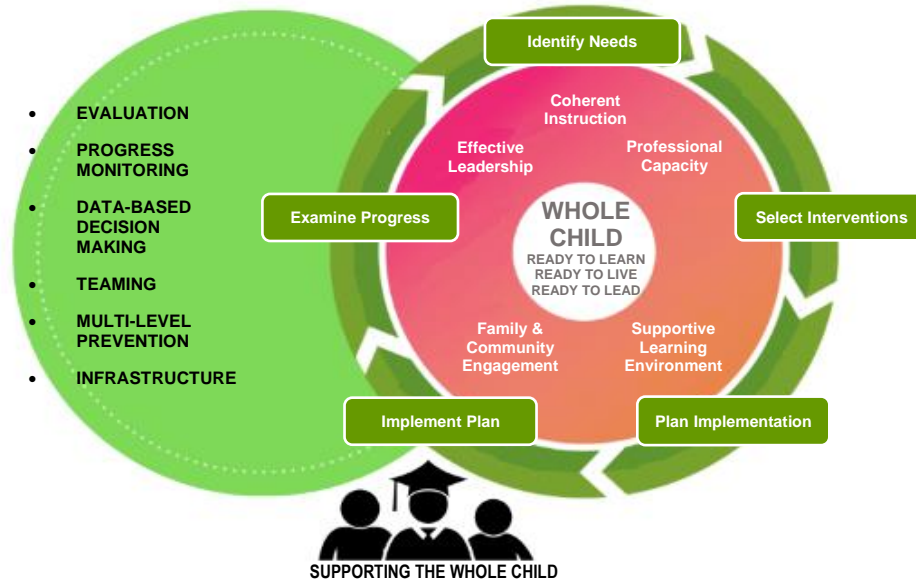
- EVALUATION
- PROGRESS MONITORING
- DATA-BASED DECISION MAKING
- TEAMING
- MULTI-LEVEL PREVENTION
- INFRASTRUCTURE

Identify Needs

Coherent Instruction

Effective Leadership

Professional Capacity

Examine Progress

WHOLE CHILD
READY TO LEARN
READY TO LIVE
READY TO LEAD

Select Interventions

Family & Community Engagement

Supportive Learning Environment

Implement Plan

Plan Implementation

SUPPORTING THE WHOLE CHILD